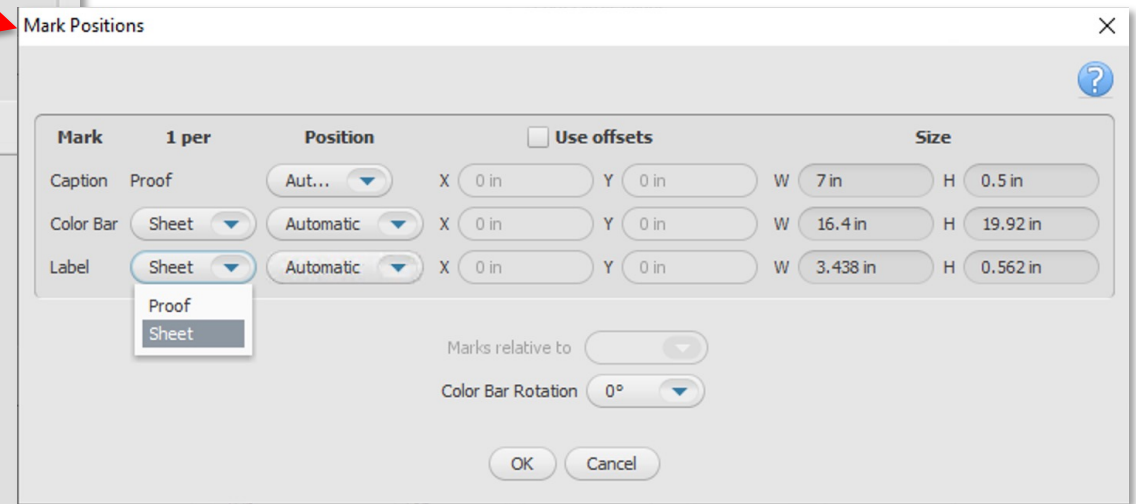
Mark Positions

×

?

| Mark | 1 per | Position | Use offsets | | | | Size | | | |
|---|---|---|---|---|---|---|---|---|---|---|
| Caption | Proof | Aut... | X | 0 in | Y | 0 in | W | 7 in | H | 0.5 in |
| Color Bar | Sheet | Automatic | X | 0 in | Y | 0 in | W | 16.4 in | H | 19.92 in |
| Label | Sheet | Automatic | X | 0 in | Y | 0 in | W | 3.438 in | H | 0.562 in |

Proof
Sheet

Marks relative to

Color Bar Rotation 0°

OK Cancel